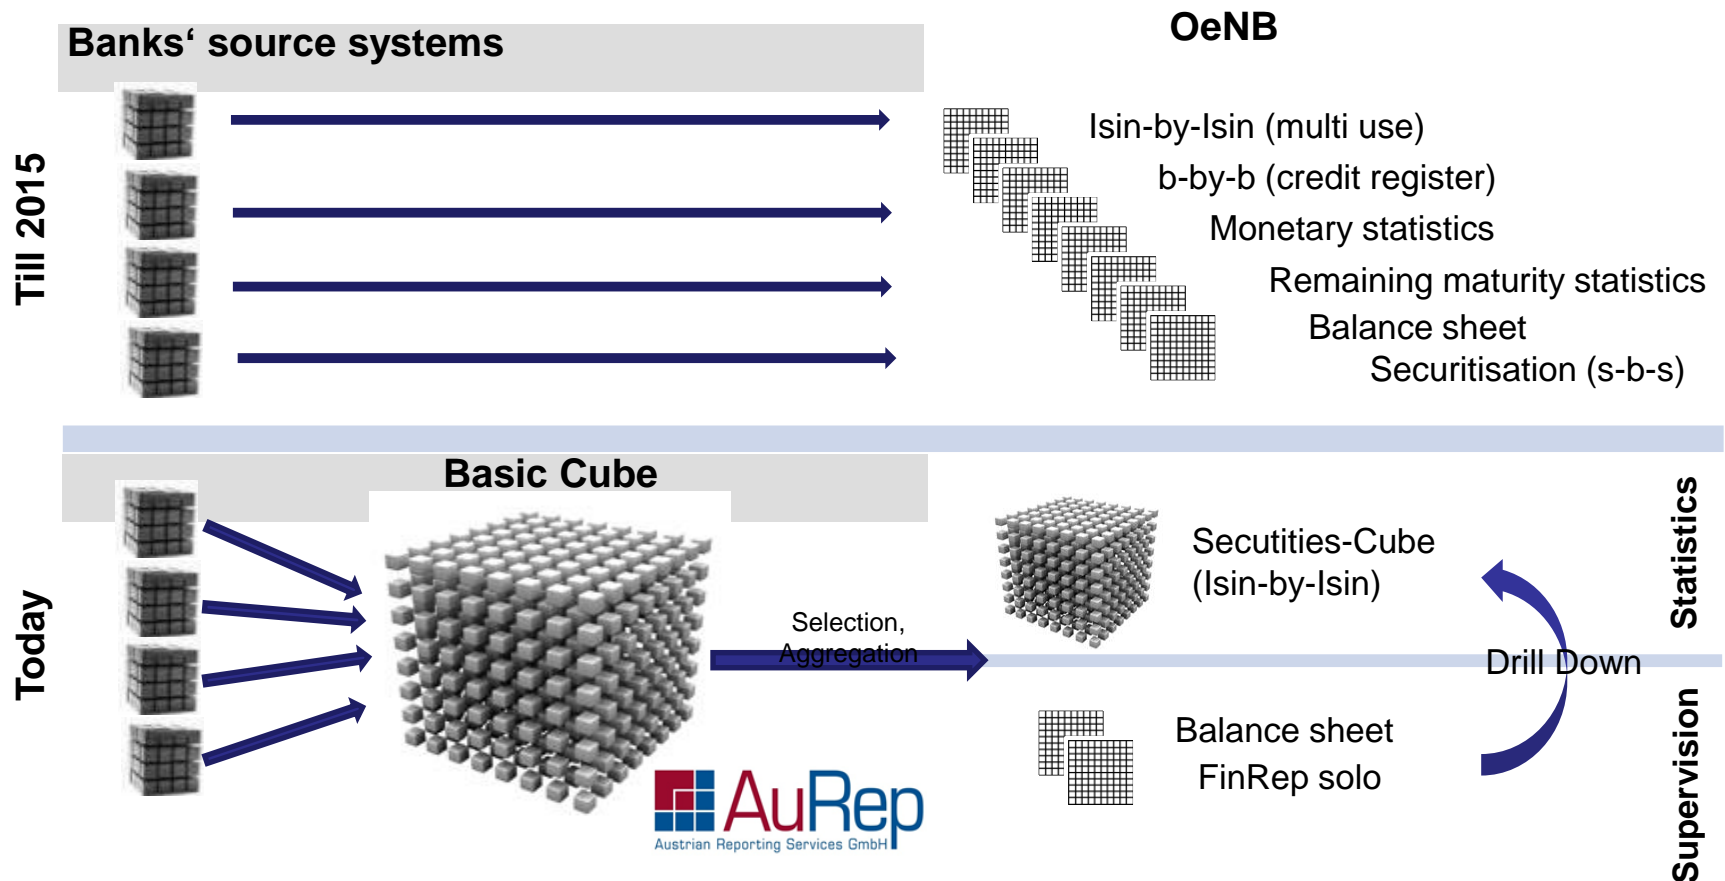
Banks‘ source systems

OeNB

Till 2015

Isin-by-Isin (multi use)
b-by-b (credit register)
Monetary statistics
Remaining maturity statistics
Balance sheet
Securitisation (s-b-s)

Basic Cube

Today

Selection, Aggregation

Secutities-Cube (Isin-by-Isin)

Statistics

Drill Down

Balance sheet
FinRep solo

Supervision

AuRep
Austrian Reporting Services GmbH